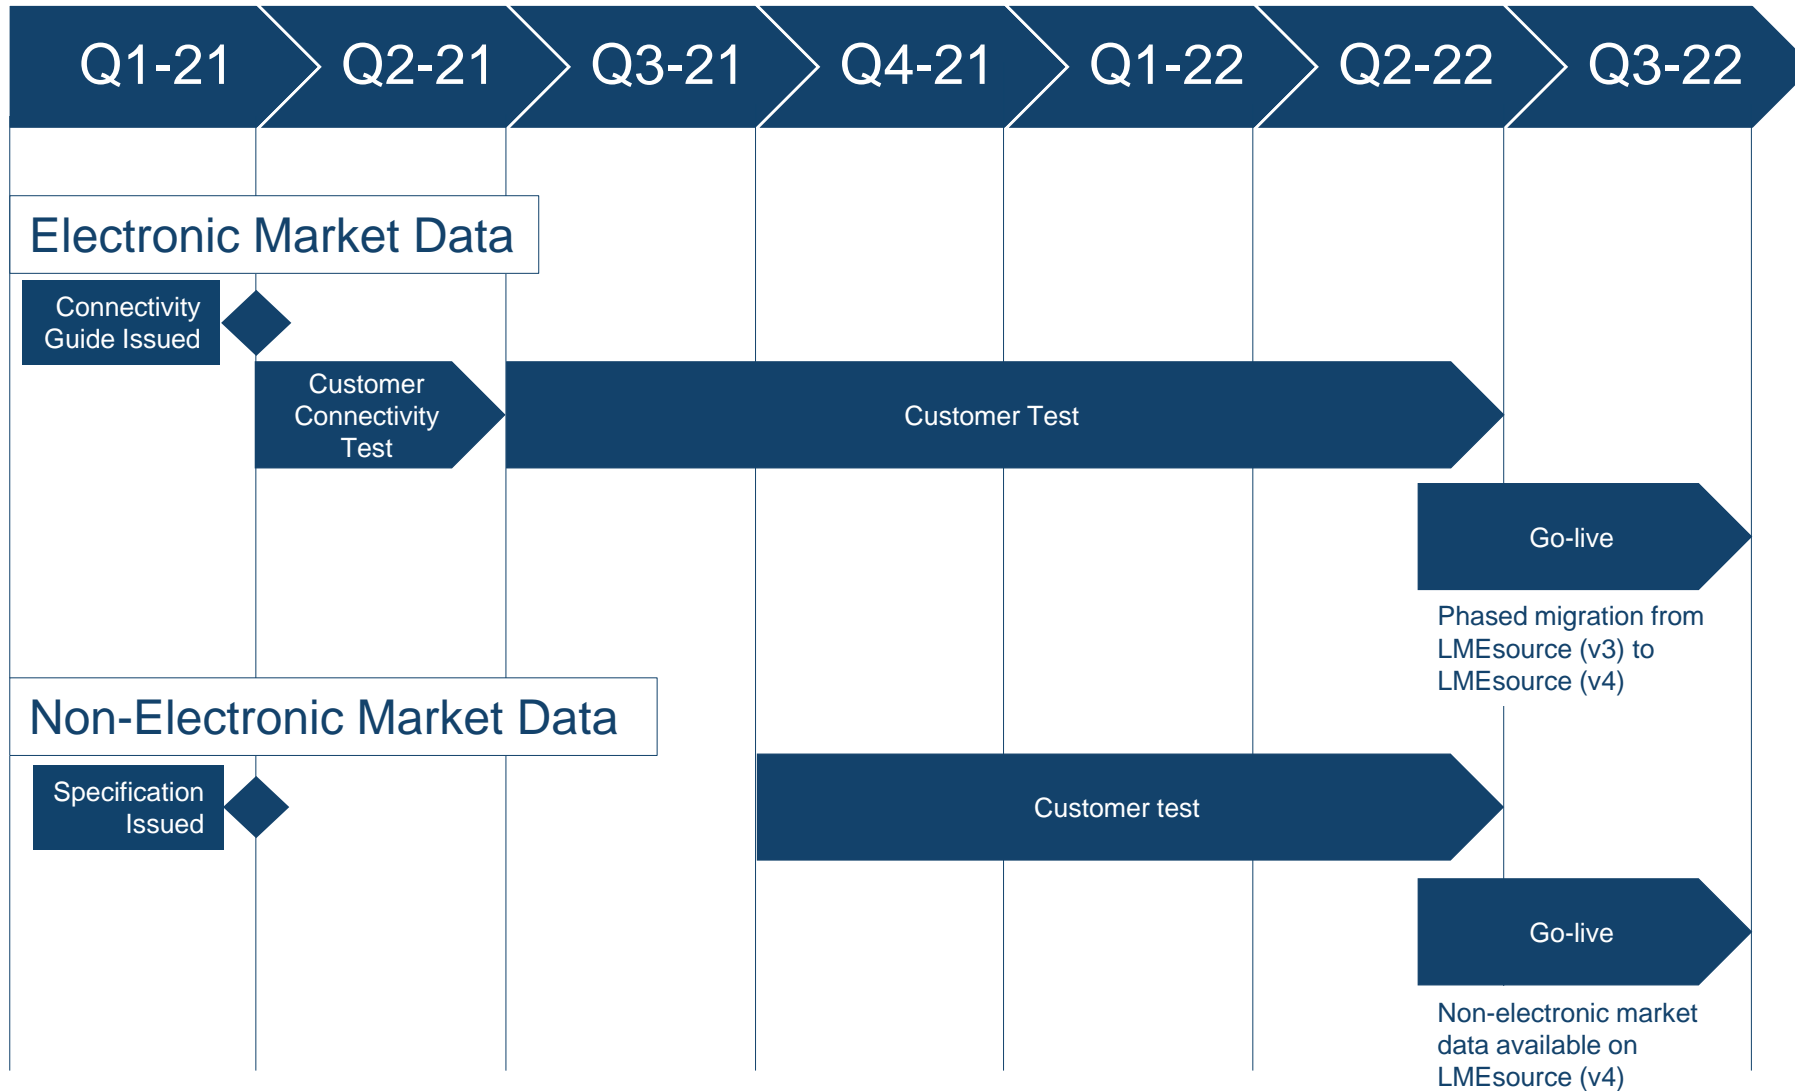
Q1-21 Q2-21 Q3-21 Q4-21 Q1-22 Q2-22 Q3-22

Electronic Market Data

Connectivity Guide Issued

Customer Connectivity Test

Customer Test

Go-live

Phased migration from LMEsource (v3) to LMEsource (v4)

Non-Electronic Market Data

Specification Issued

Customer test

Go-live

Non-electronic market data available on LMEsource (v4)